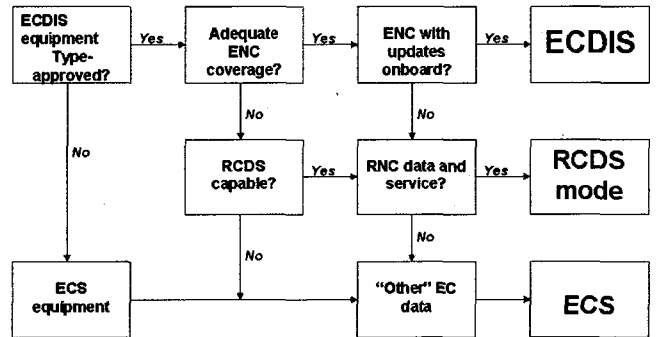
ECDIS equipment Type-approved?

Yes

Adequate ENC coverage?

Yes

ENC with updates onboard?

Yes

ECDIS

No

No

No

RCDS capable?

Yes

RNC data and service?

Yes

RCDS mode

No

No

ECS equipment

"Other" EC data

ECS